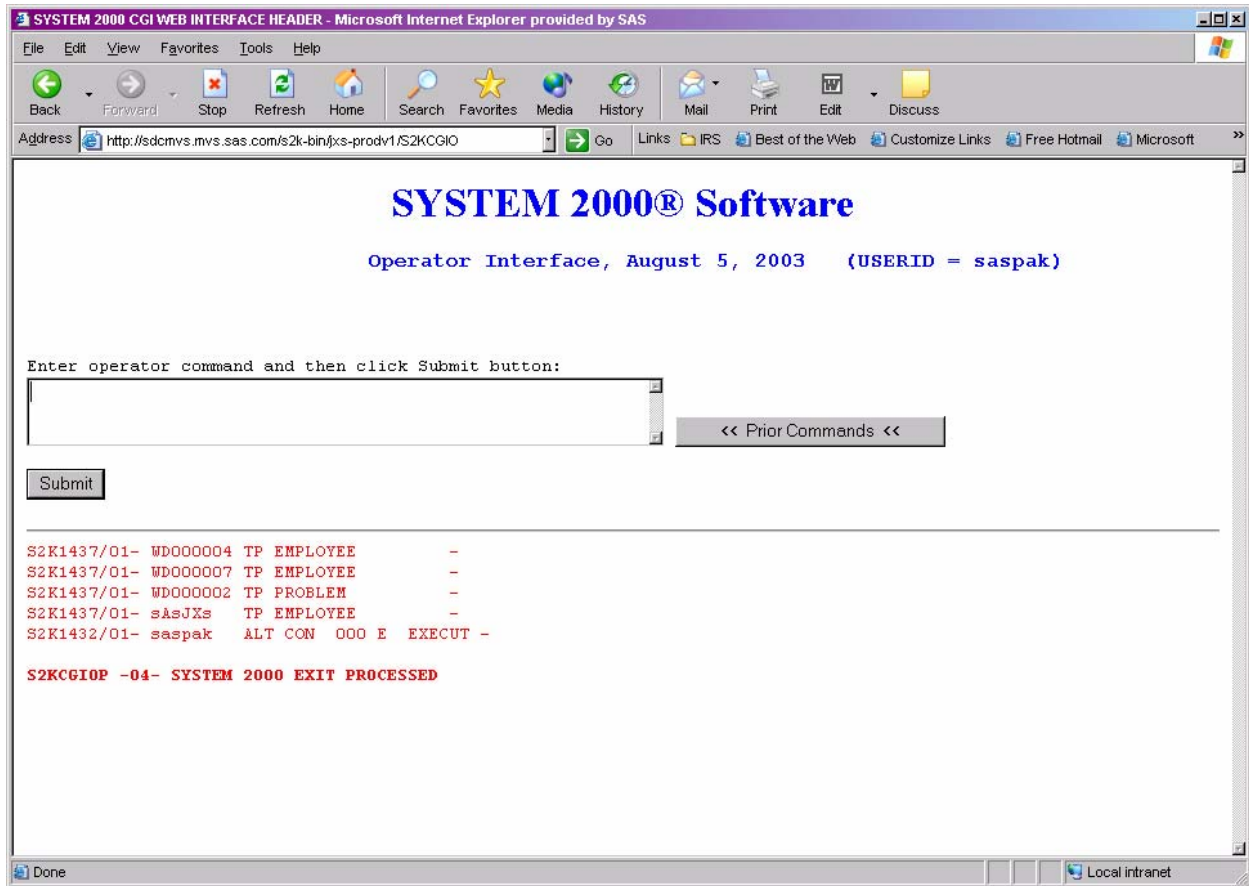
SYSTEM 2000 CGI WEB INTERFACE HEADER - Microsoft Internet Explorer provided by SAS

File Edit View Favorites Tools Help

Back Forward Stop Refresh Home Search Favorites Media History Mail Print Edit Discuss

Address http://sdcmvs.mvs.sas.com/s2k-bin/jxs-prodv1/S2KCGIO Go Links IRS Best of the Web Customize Links Free Hotmail Microsoft

SYSTEM 2000® Software

Operator Interface, August 5, 2003 (USERID = saspak)

Enter operator command and then click Submit button:

<< Prior Commands <<

Submit

S2K1437/01- WD000004 TP EMPLOYEE -
S2K1437/01- WD000007 TP EMPLOYEE -
S2K1437/01- WD000002 TP PROBLEM -
S2K1437/01- sAsJXs TP EMPLOYEE -
S2K1432/01- saspak ALT CON 000 E EXECUT -

S2KCGIOP -04- SYSTEM 2000 EXIT PROCESSED

Done Local intranet